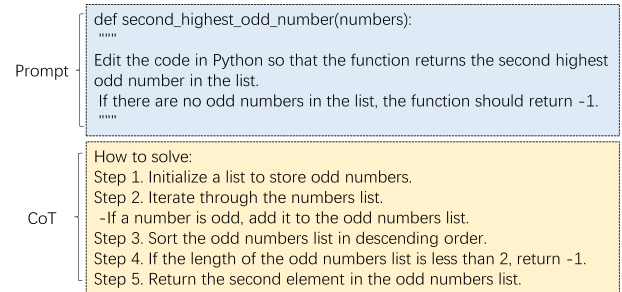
Prompt

def second_highest_odd_number(numbers):
"""
Edit the code in Python so that the function returns the second highest odd number in the list.
If there are no odd numbers in the list, the function should return -1.
"""

CoT

How to solve:
Step 1. Initialize a list to store odd numbers.
Step 2. Iterate through the numbers list.
-If a number is odd, add it to the odd numbers list.
Step 3. Sort the odd numbers list in descending order.
Step 4. If the length of the odd numbers list is less than 2, return -1.
Step 5. Return the second element in the odd numbers list.